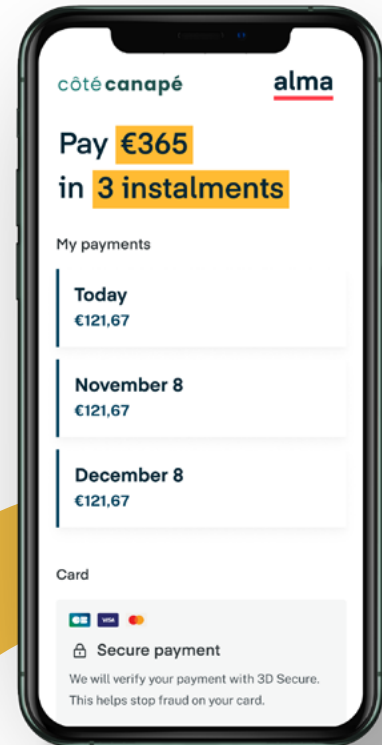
côtécanapé alma

Pay €365
in 3 instalments

My payments

Today
€121,67

November 8
€121,67

December 8
€121,67

Card

VISA

Secure payment

We will verify your payment with 3D Secure. This helps stop fraud on your card.